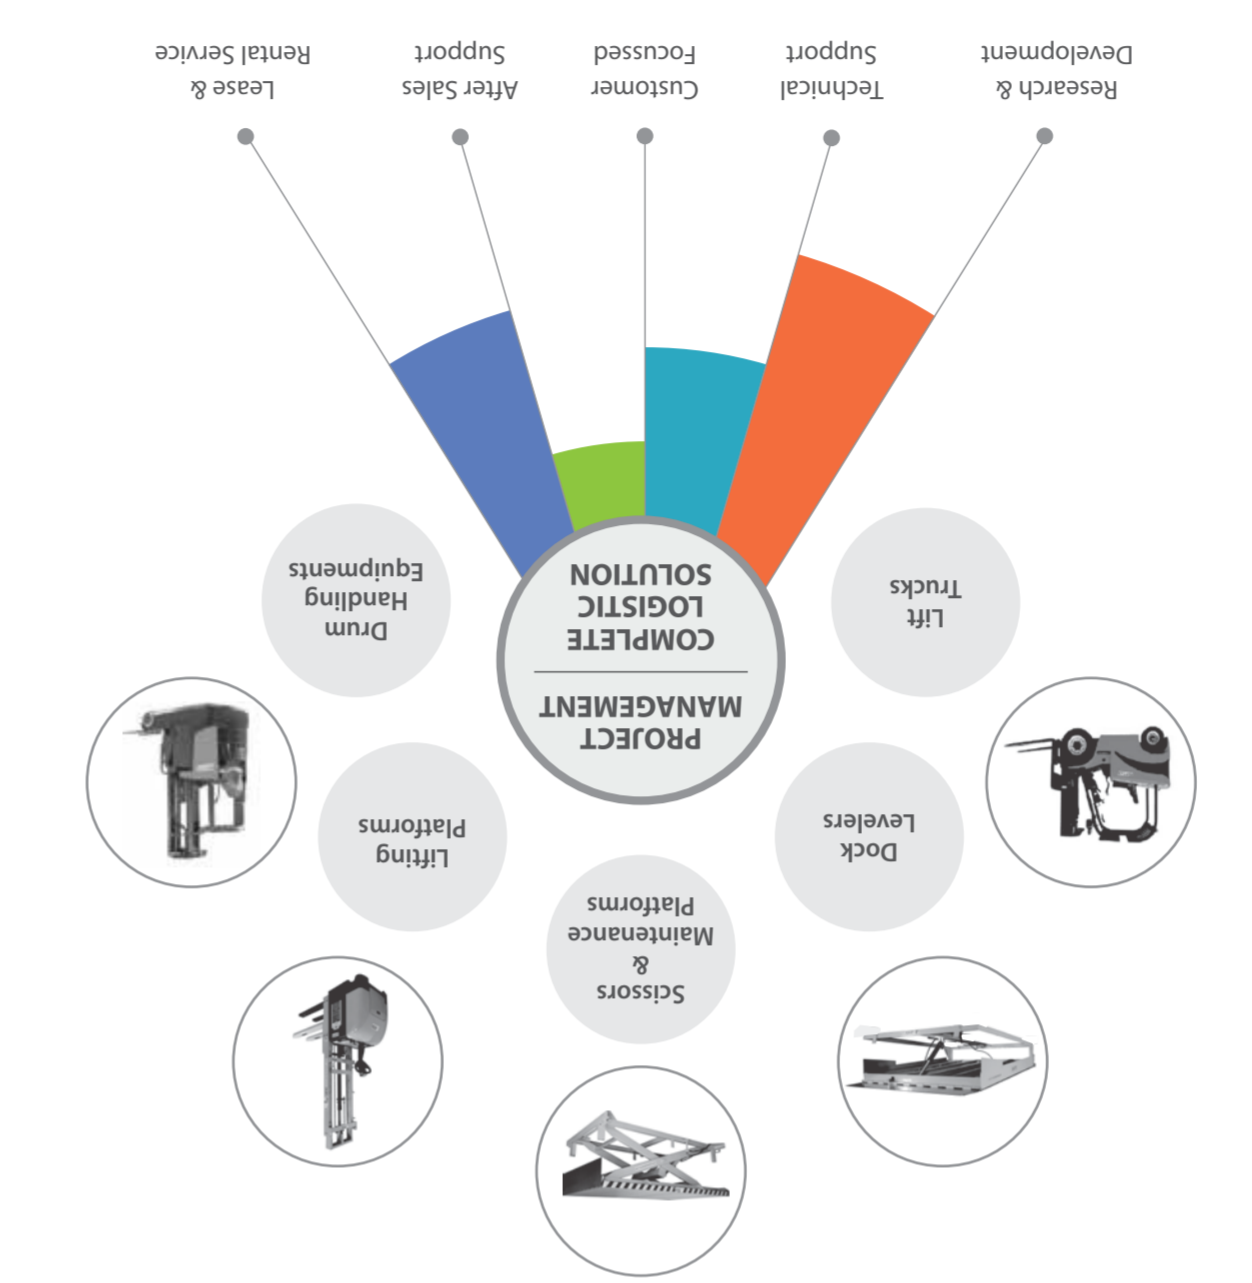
PROJECT MANGAGEMENT

COMPLETE LOGISTIC SOLUTION

Research & Development

Technical Support

Customer Focussed

After Sales Support

Lease & Rental Service

Lift Trucks

Drum Handling Equipments

Dock Levelers

Lifting Platforms

Scissors & Maintenance Platforms